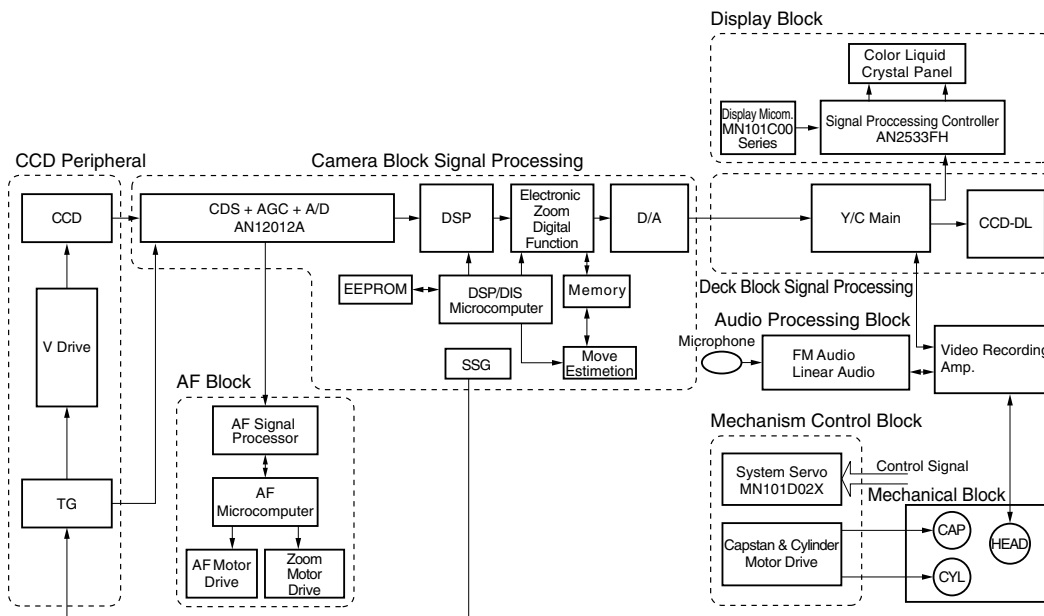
Display Block

Color Liquid Crystal Panel

Display Micom. MN101C00 Series

Signal Proccessing Controller AN2533FH

CCD Peripheral

Camera Block Signal Processing

CCD

CDS + AGC + A/D AN12012A

DSP

Electronic Zoom Digital Function

D/A

Y/C Main

CCD-DL

EEPROM

DSP/DIS Microcomputer

Memory

Deck Block Signal Processing

Audio Processing Block

V Drive

Microphone

FM Audio Linear Audio

Video Recording Amp.

SSG

Move Estimetion

AF Block

AF Signal Processor

Mechanism Control Block

AF Microcomputer

System Servo MN101D02X

Control Signal

Mechanical Block

TG

Capstan & Cylinder Motor Drive

CAP

HEAD

CYL

AF Motor Drive

Zoom Motor Drive